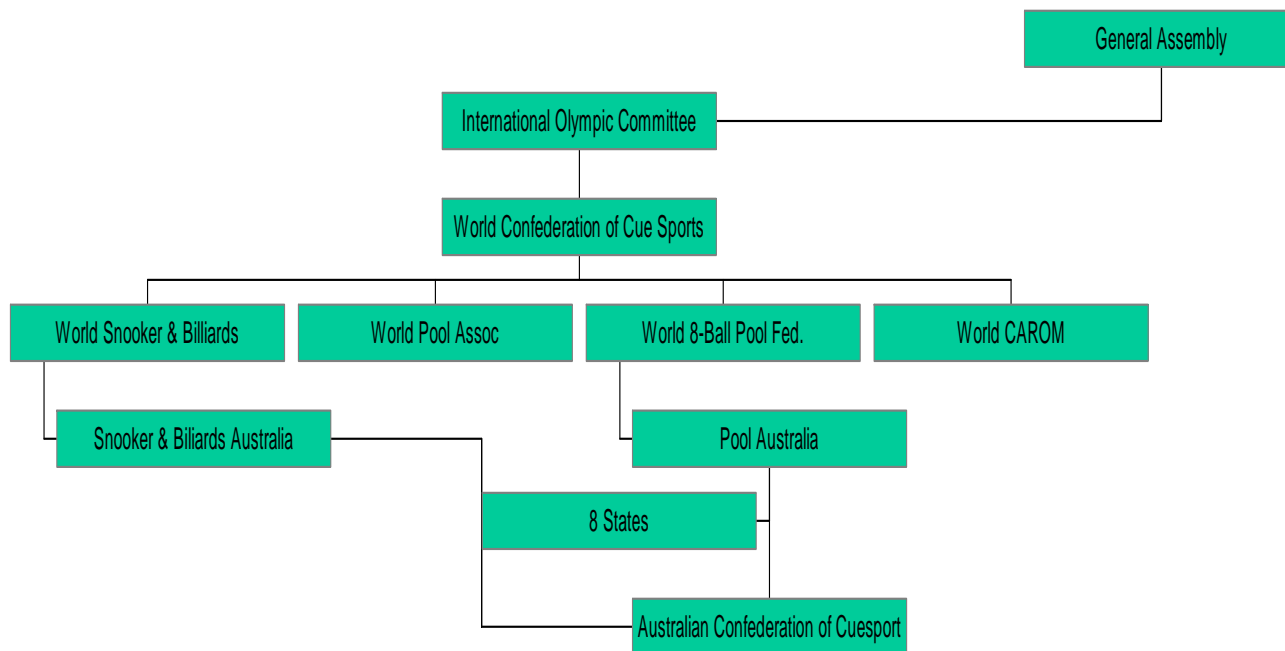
General Assembly

International Olympic Committee

World Confederation of Cue Sports

World Snooker & Billiards

World Pool Assoc

World 8-Ball Pool Fed.

World CAROM

Snooker & Biliards Australia

Pool Australia

8 States

Australian Confederation of Cuesport